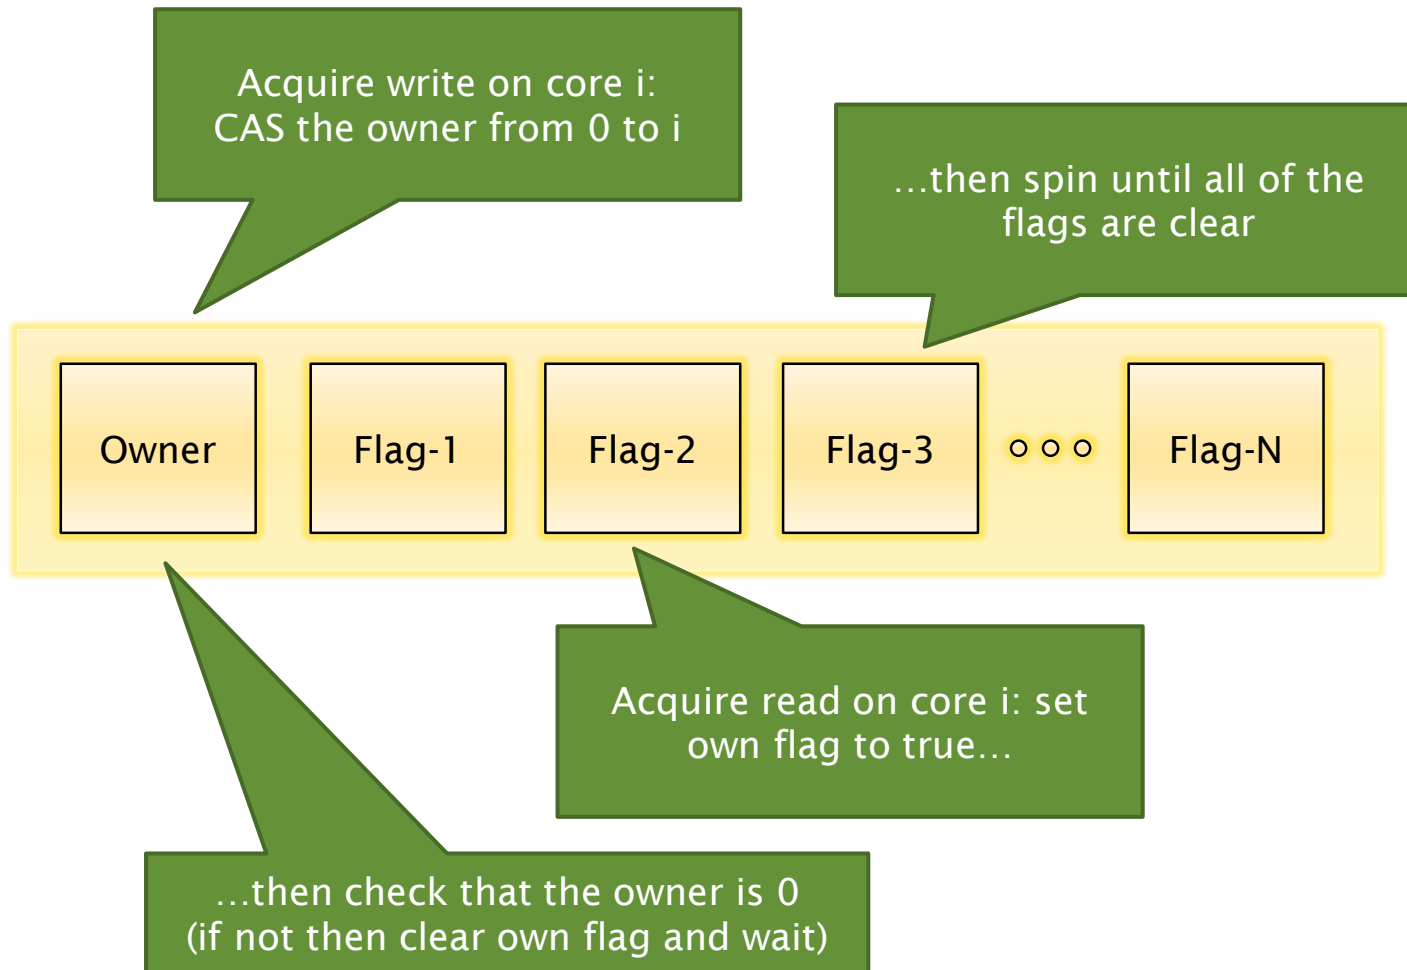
Acquire write on core i:
CAS the owner from 0 to i

…then spin until all of the flags are clear

Owner

Flag-1

Flag-2

Flag-3

Flag-N

Acquire read on core i: set own flag to true…

…then check that the owner is 0
(if not then clear own flag and wait)